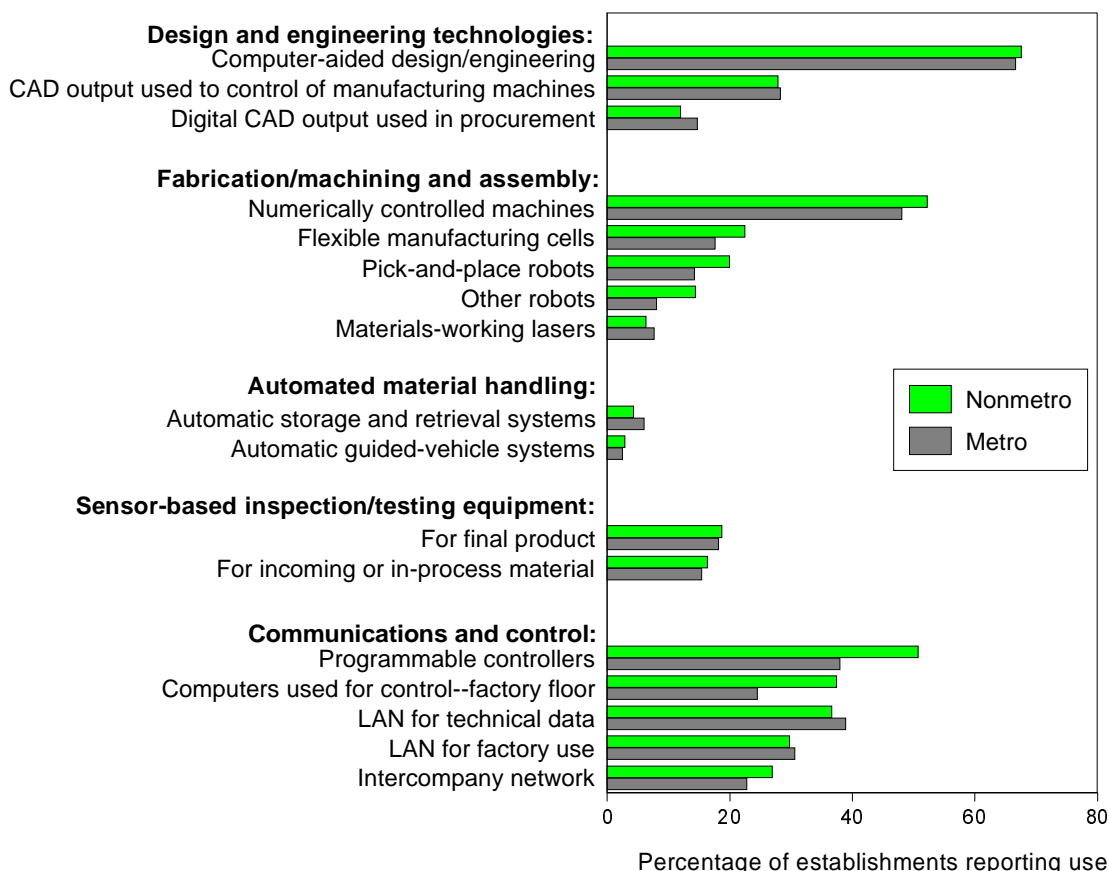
Design and engineering technologies:
Computer-aided design/engineering
CAD output used to control of manufacturing machines
Digital CAD output used in procurement

Fabrication/machining and assembly:
Numerically controlled machines
Flexible manufacturing cells
Pick-and-place robots
Other robots
Materials-working lasers

Automated material handling:
Automatic storage and retrieval systems
Automatic guided-vehicle systems

Sensor-based inspection/testing equipment:
For final product
For incoming or in-process material

Communications and control:
Programmable controllers
Computers used for control--factory floor
LAN for technical data
LAN for factory use
Intercompany network

Nonmetro
Metro

0
20
40
60
80

Percentage of establishments reporting use